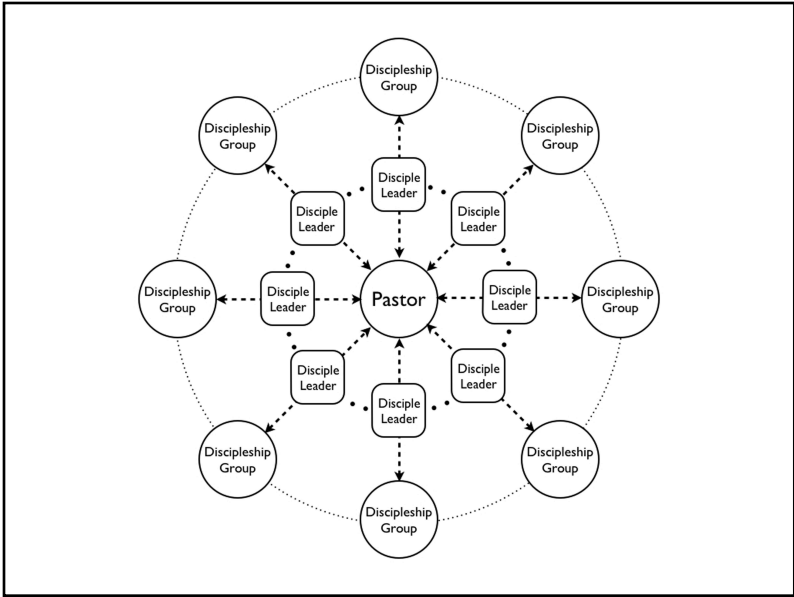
Discipleship Group

Discipleship Group

Discipleship Group

Disciple Leader

Disciple Leader

Disciple Leader

Discipleship Group

Disciple Leader

Pastor

Disciple Leader

Discipleship Group

Disciple Leader

Disciple Leader

Disciple Leader

Discipleship Group

Discipleship Group

Discipleship Group